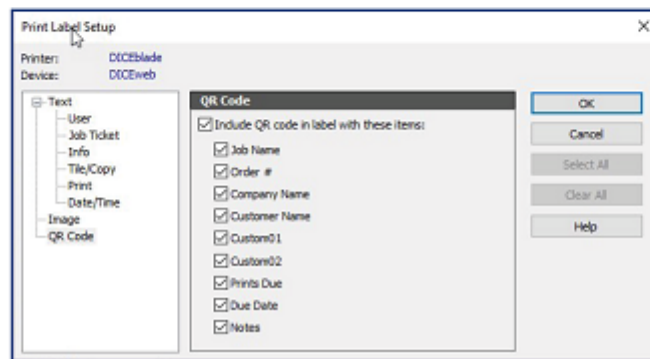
Print Label Setup

Printer: DICEblade
Device: DICEweb

Text
User
Job Ticket
Info
Tile/Copy
Print
Date/Time
Image
QR Code

QR Code

Include QR code in label with these items:

Job Name
Order #
Company Name
Customer Name
Custom01
Custom02
Prints Due
Due Date
Notes

OK
Cancel
Select All
Clear All
Help